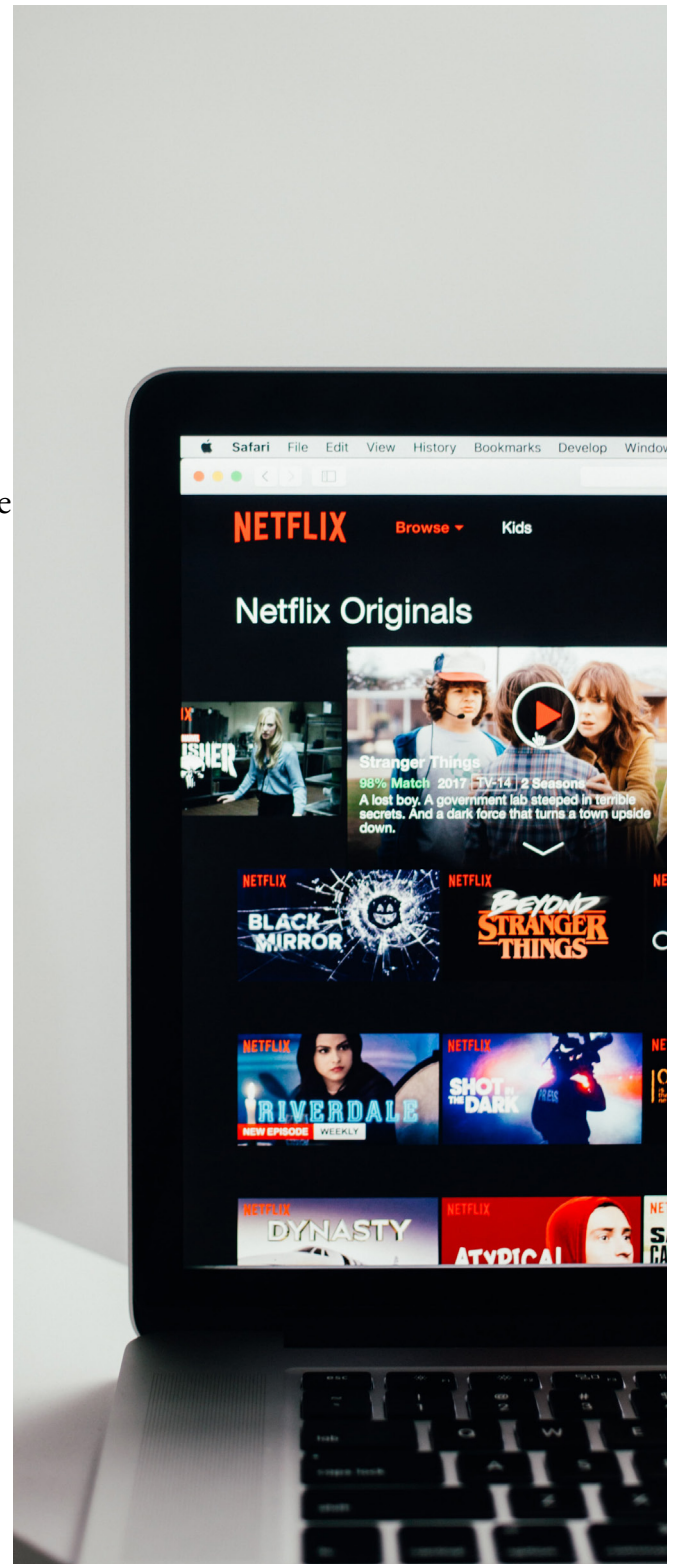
Safari File Edit View History Bookmarks Develop Window

NETFLIX Browse Kids

Netflix Originals

NISHER

Stranger Things
98% Match 2017 TV-14 2 Seasons
A lost boy. A government lab steeped in terrible secrets. And a dark force that turns a town upside down.

NETFLIX
BLACK MIRROR

NETFLIX
BEYOND STRANGER THINGS

NETFLIX
RIVERDALE
NEW EPISODE WEEKLY

NETFLIX
SHOT IN THE DARK

NETFLIX
DYNASTY

NETFLIX
ATYPICAL